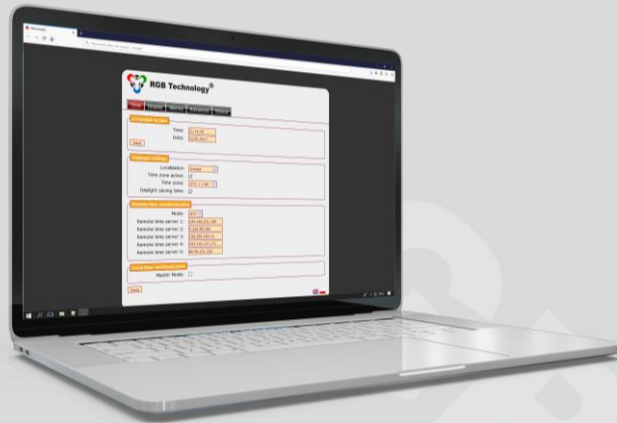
RGB Technology®

Local date & time

Time:
Date:

Save

Regional settings

Localisation:
Time zone active:
Time zone:
Daylight saving time:

Remote time synchronisation

Mode:
Remote time server 1:
Remote time server 2:
Remote time server 3:
Remote time server 4:
Remote time server 5:

Local time synchronisation

Master Mode:

Save